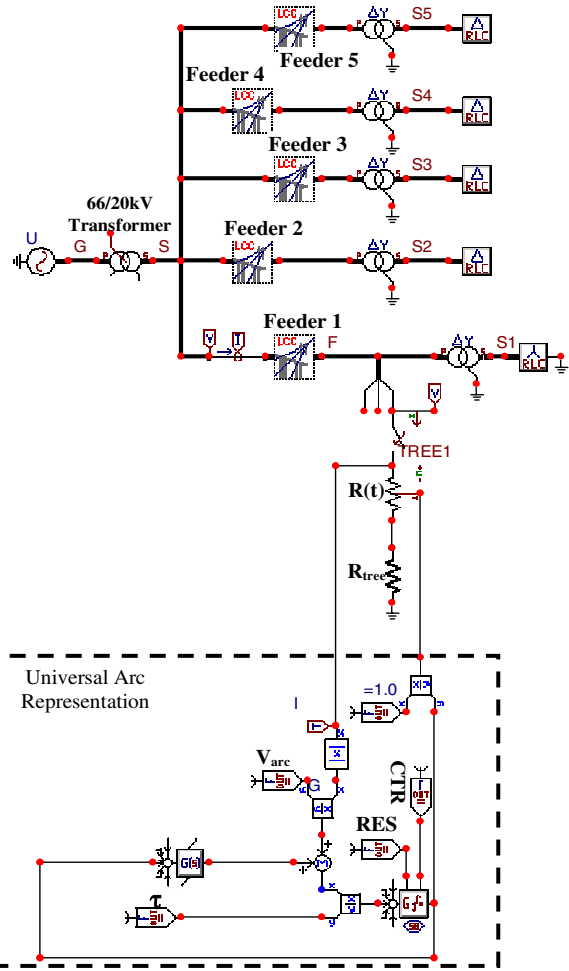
LCC
S5
RLC
Feeder 4
Feeder 5
LCC
S4
RLC
Feeder 3
LCC
S3
RLC
66/20kV
Transformer
Feeder 2
U
G
S
LCC
S2
RLC
Feeder 1
V
I
LCC
F
S1
RLC
V
TREE1
R(t)
$R_{tree}$
Universal Arc Representation
I
=1.0
$V_{arc}$
G
CTR
RES
G(s)